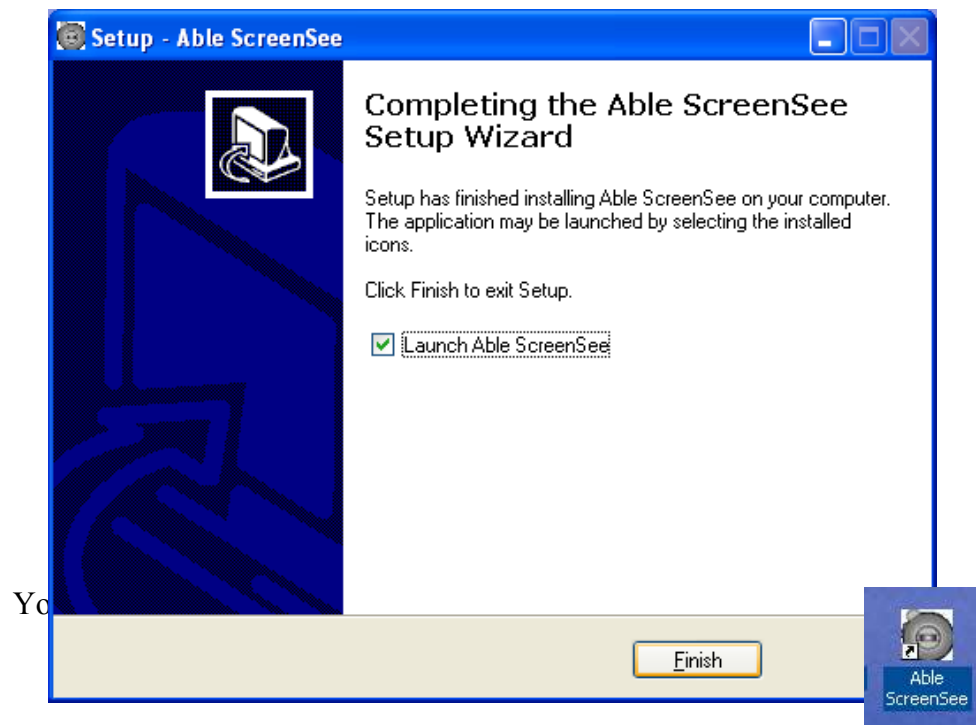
Setup - Able ScreenSee

Completing the Able ScreenSee Setup Wizard

Setup has finished installing Able ScreenSee on your computer. The application may be launched by selecting the installed icons.

Click Finish to exit Setup.

Launch Able ScreenSee

Yo

Finish

Able ScreenSee